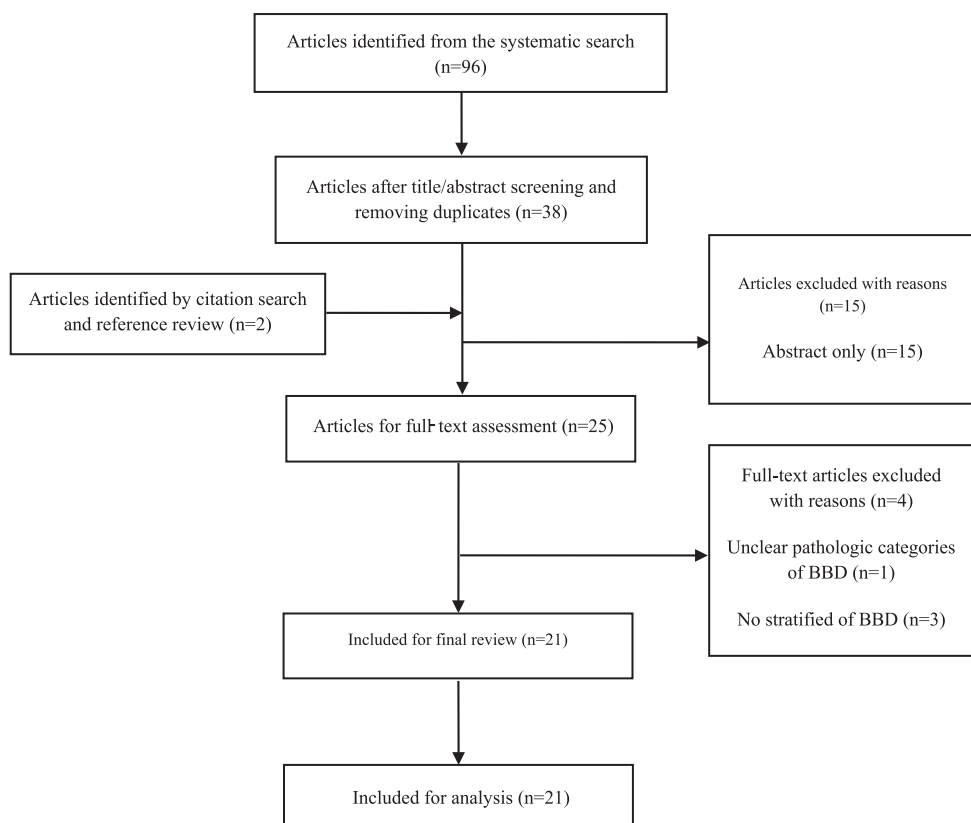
Articles identified from the systematic search (n=96)

Articles after title/abstract screening and removing duplicates (n=38)

Articles identified by citation search and reference review (n=2)

Articles excluded with reasons (n=15)

Abstract only (n=15)

Articles for full-text assessment (n=25)

Full-text articles excluded with reasons (n=4)

Unclear pathologic categories of BBD (n=1)

No stratified of BBD (n=3)

Included for final review (n=21)

Included for analysis (n=21)